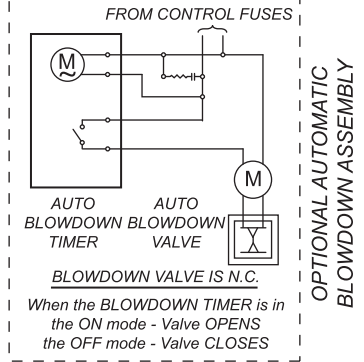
FROM CONTROL FUSES

M

M

AUTO BLOWDOWN TIMER

AUTO BLOWDOWN VALVE

BLOWDOWN VALVE IS N.C.

When the BLOWDOWN TIMER is in the ON mode - Valve OPENS the OFF mode - Valve CLOSES

OPTIONAL AUTOMATIC BLOWDOWN ASSEMBLY